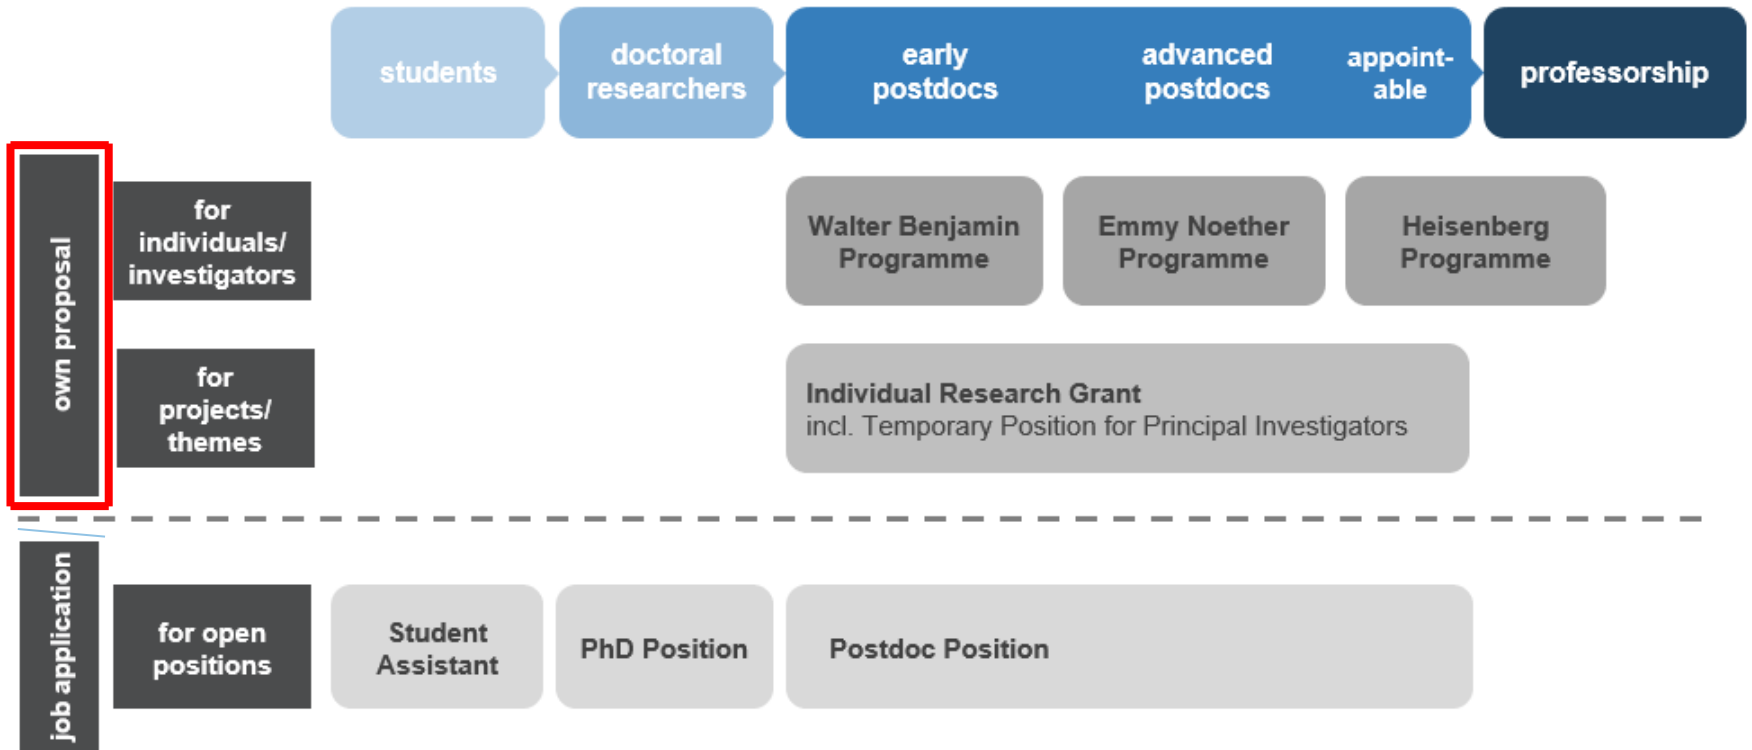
students

doctoral researchers

early postdocs

advanced postdocs

appoint-able

professorship

own proposal

for individuals/ investigators

Walter Benjamin Programme

Emmy Noether Programme

Heisenberg Programme

for projects/ themes

Individual Research Grant
incl. Temporary Position for Principal Investigators

job application

for open positions

Student Assistant

PhD Position

Postdoc Position